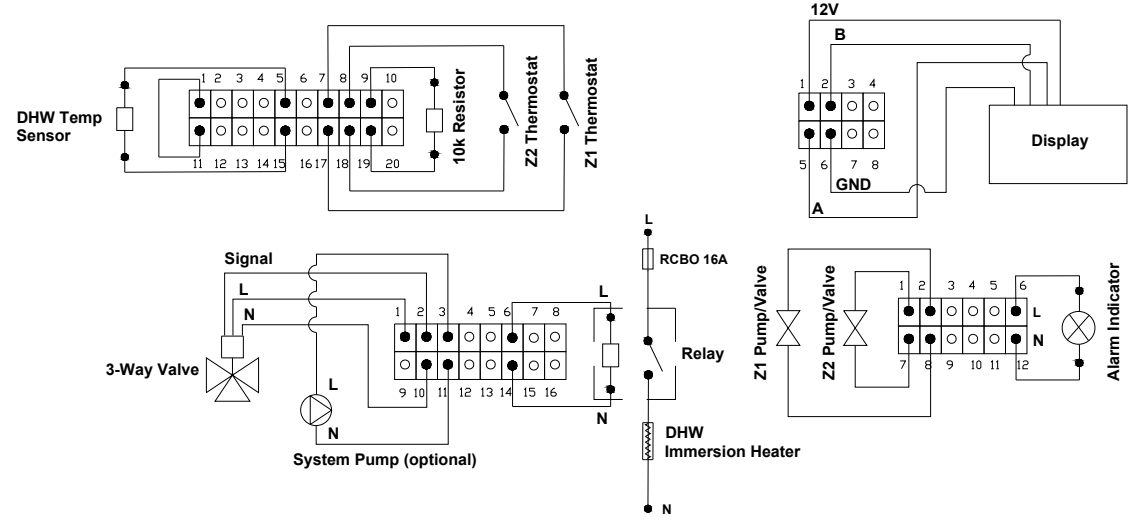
DHW Temp Sensor

1 2 3 4 5 6 7 8 9 10

11 12 13 14 15 16 17 18 19 20

10k Resistor

Z2 Thermostat

Z1 Thermostat

12V

B

1 2 3 4

5 6 7 8

GND

A

Display

Signal

L

N

3-Way Valve

L

N

System Pump (optional)

1 2 3 4 5 6 7 8

9 10 11 12 13 14 15 16

L

N

L

RCBO 16A

Relay

DHW Immersion Heater

N

Z1 Pump/Valve

Z2 Pump/Valve

1 2 3 4 5 6

7 8 9 10 11 12

L

N

Alarm Indicator